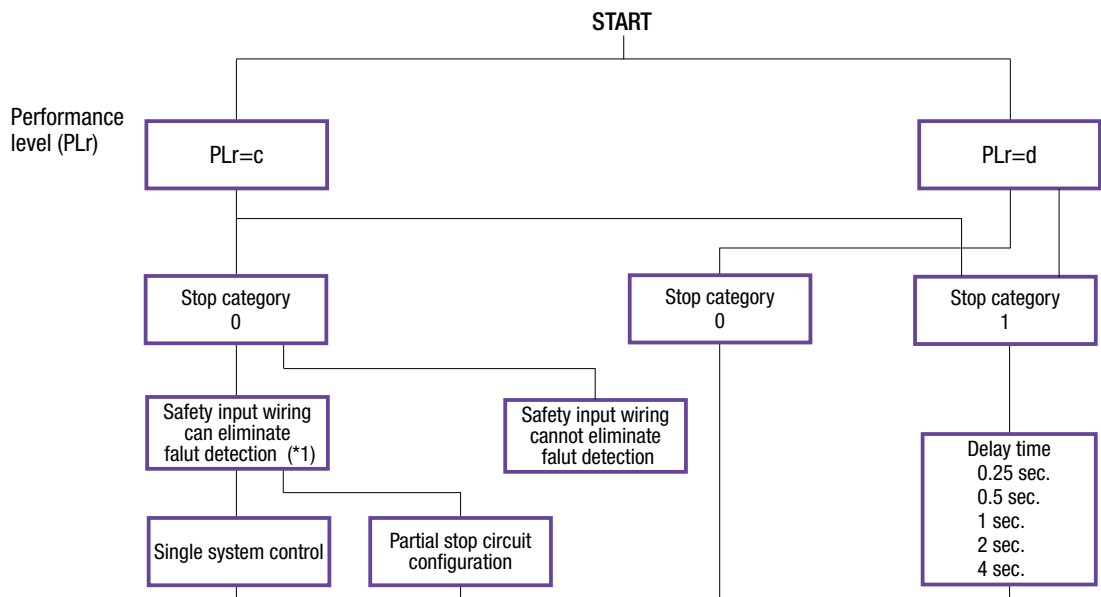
START

Performance level (PLr)

PLr=c

PLr=d

Stop category 0

Stop category 0

Stop category 1

Safety input wiring can eliminate falut detection (*1)

Safety input wiring cannot eliminate falut detection

Delay time
0.25 sec.
0.5 sec.
1 sec.
2 sec.
4 sec.

Single system control

Partial stop circuit configuration